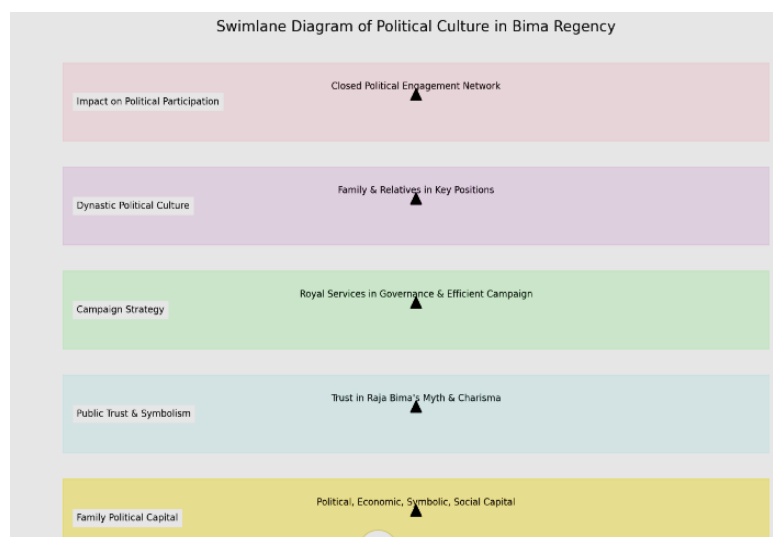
Swimlane Diagram of Political Culture in Bima Regency

Impact on Political Participation

Closed Political Engagement Network

Dynastic Political Culture

Family & Relatives in Key Positions

Campaign Strategy

Royal Services in Governance & Efficient Campaign

Public Trust & Symbolism

Trust in Raja Bima's Myth & Charisma

Family Political Capital

Political, Economic, Symbolic, Social Capital